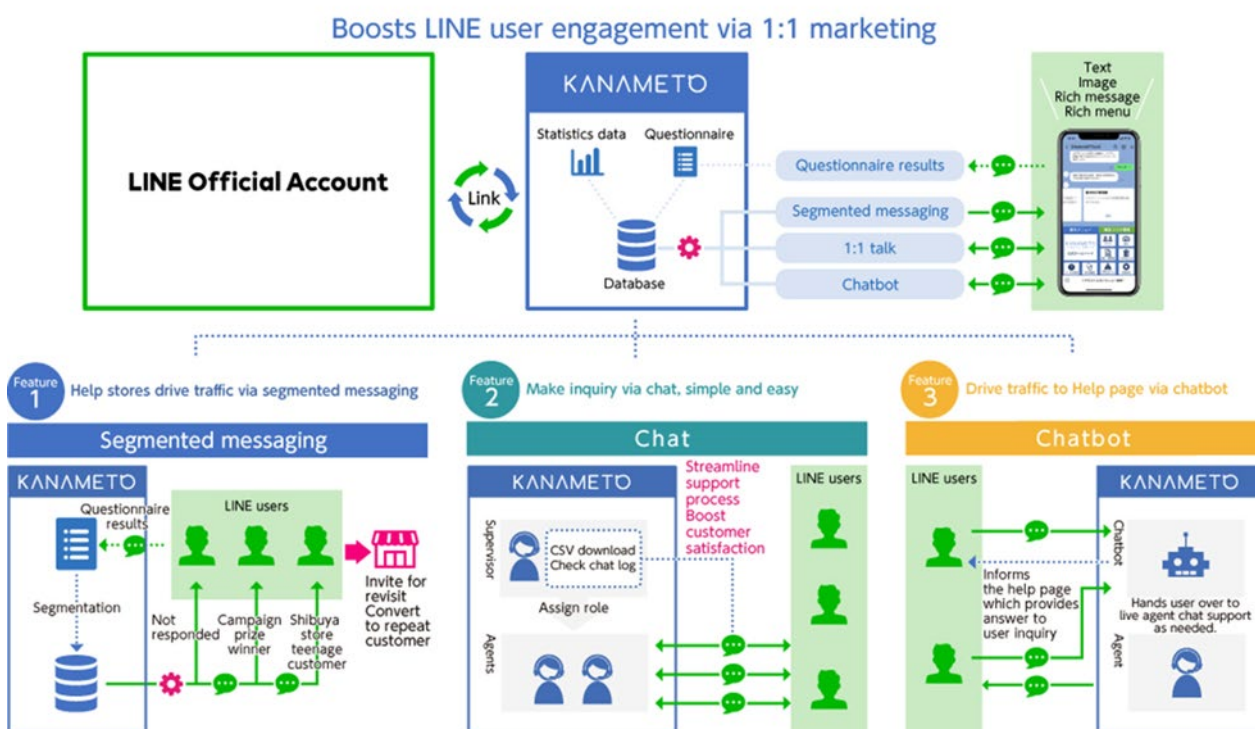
Boosts LINE user engagement via 1:1 marketing

LINE Official Account

Link

KANAMETO

Statistics data

Questionnaire

Database

Questionnaire results

Segmented messaging

1:1 talk

Chatbot

Text
Image
Rich message
Rich menu

Feature 1 Help stores drive traffic via segmented messaging

Segmented messaging

KANAMETO

Questionnaire results

Segmentation

LINE users

Not responded

Campaign prize winner

Shibuya store teenage customer

Invite for revisit
Convert to repeat customer

Feature 2 Make inquiry via chat, simple and easy

Chat

KANAMETO

Streamline support process
Boost customer satisfaction

LINE users

Supervisor

CSV download
Check chat log

Assign role

Agents

Feature 3 Drive traffic to Help page via chatbot

Chatbot

LINE users

KANAMETO

Chatbot

Informs the help page which provides answer to user inquiry

Hands user over to live agent chat support as needed.

Agent